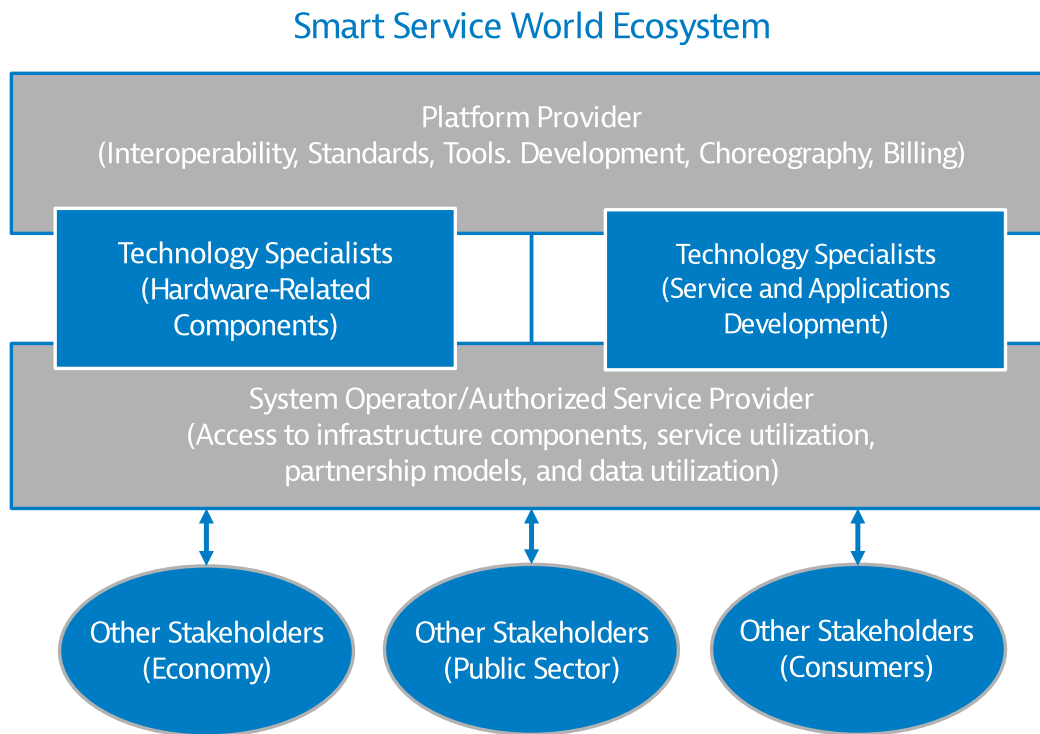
Smart Service World Ecosystem

Platform Provider
(Interoperability, Standards, Tools. Development, Choreography, Billing)

Technology Specialists
(Hardware-Related Components)

Technology Specialists
(Service and Applications Development)

System Operator/Authorized Service Provider
(Access to infrastructure components, service utilization, partnership models, and data utilization)

Other Stakeholders
(Economy)

Other Stakeholders
(Public Sector)

Other Stakeholders
(Consumers)